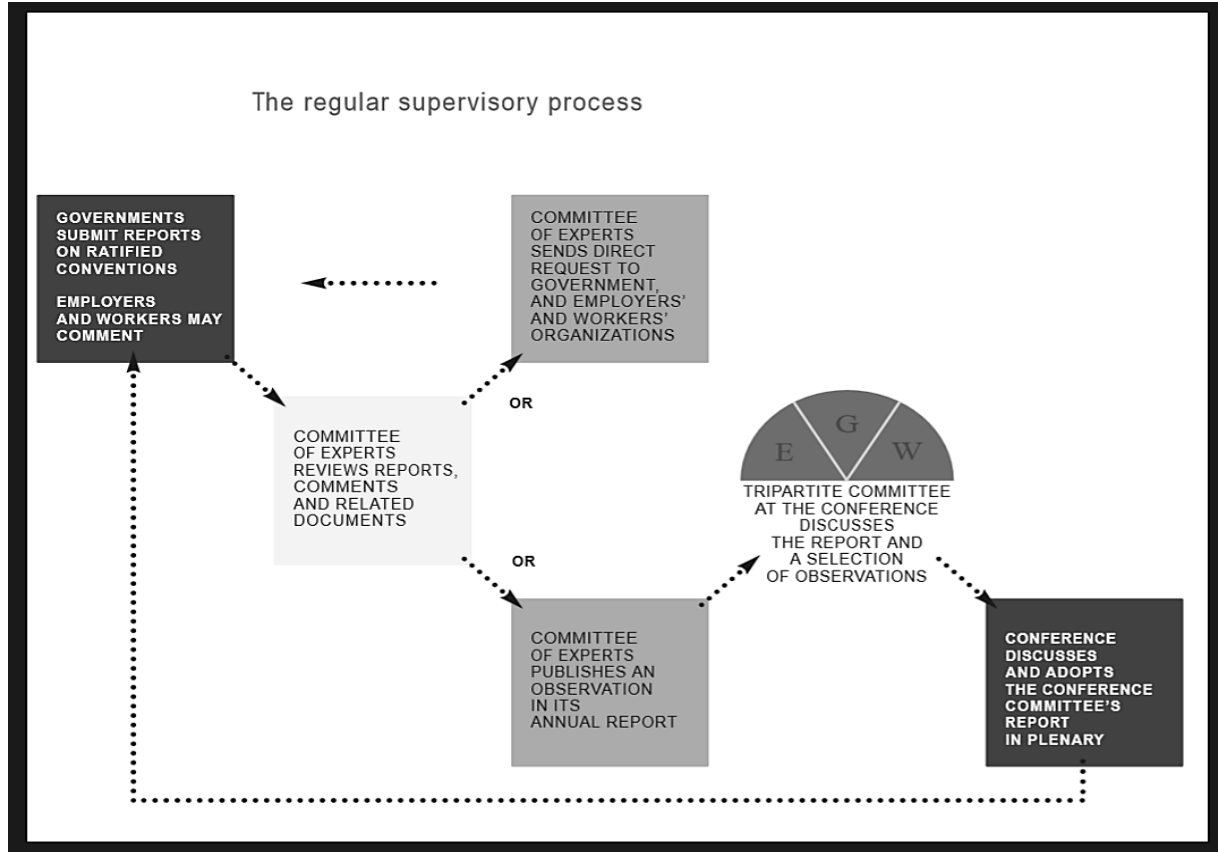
The regular supervisory process

GOVERNMENTS SUBMIT REPORTS ON RATIFIED CONVENTIONS

EMPLOYERS AND WORKERS MAY COMMENT

COMMITTEE OF EXPERTS SENDS DIRECT REQUEST TO GOVERNMENT, AND EMPLOYERS' AND WORKERS' ORGANIZATIONS

OR

COMMITTEE OF EXPERTS REVIEWS REPORTS, COMMENTS AND RELATED DOCUMENTS

E G W

TRIPARTITE COMMITTEE AT THE CONFERENCE DISCUSSES THE REPORT AND A SELECTION OF OBSERVATIONS

OR

COMMITTEE OF EXPERTS PUBLISHES AN OBSERVATION IN ITS ANNUAL REPORT

CONFERENCE DISCUSSES AND ADOPTS THE CONFERENCE COMMITTEE'S REPORT IN PLENARY